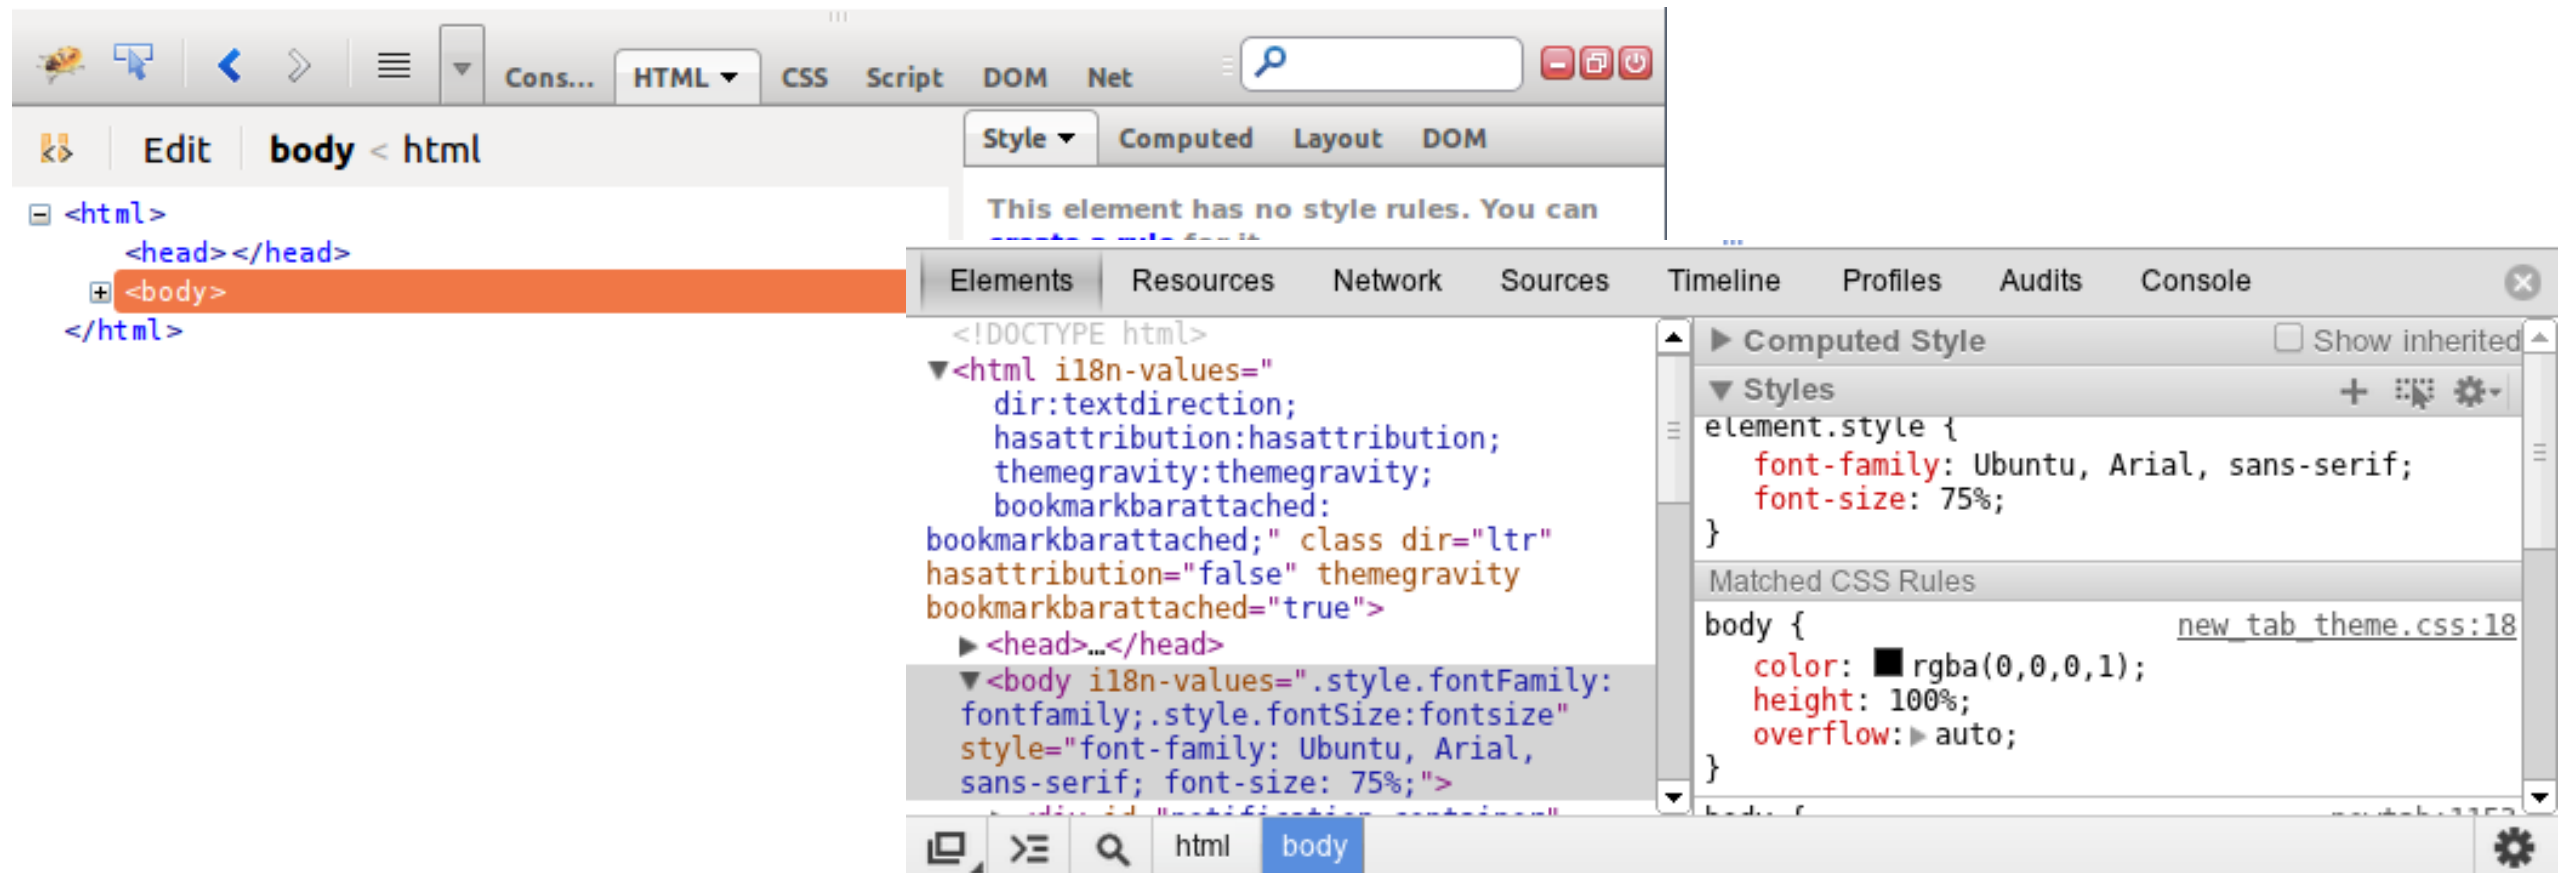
Cons... HTML CSS Script DOM Net

Edit body < html

Style Computed Layout DOM

This element has no style rules. You can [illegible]

<html>
<head></head>
<body>
</html>

Elements Resources Network Sources Timeline Profiles Audits Console

<!DOCTYPE html>
<html i18n-values="
dir:textdirection;
hasattribution:hasattribution;
themegravity:themegravity;
bookmarkbarattached:
bookmarkbarattached;" class dir="ltr"
hasattribution="false" themegravity
bookmarkbarattached="true">
<head>…</head>
<body i18n-values=".style.fontFamily:
fontfamily;.style.fontSize:fontsize"
style="font-family: Ubuntu, Arial,
sans-serif; font-size: 75%;">

Computed Style Show inherited
Styles
element.style {
font-family: Ubuntu, Arial, sans-serif;
font-size: 75%;
}
Matched CSS Rules
body { new_tab_theme.css:18
color: rgba(0,0,0,1);
height: 100%;
overflow: auto;
}

html body